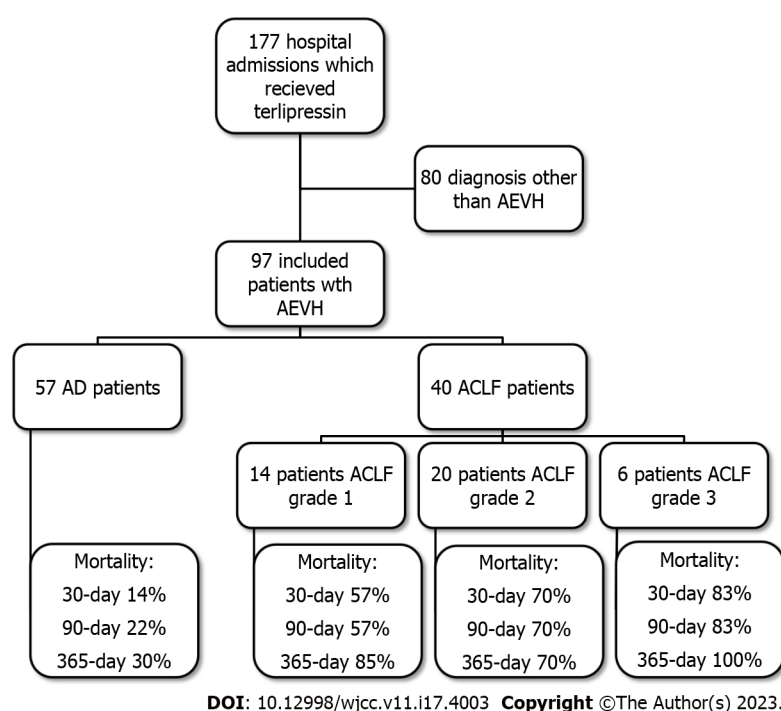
177 hospital admissions which recieved terlipressin

80 diagnosis other than AEVH

97 included patients wth AEVH

57 AD patients

40 ACLF patients

14 patients ACLF grade 1

20 patients ACLF grade 2

6 patients ACLF grade 3

Mortality:
30-day 14%
90-day 22%
365-day 30%

Mortality:
30-day 57%
90-day 57%
365-day 85%

Mortality:
30-day 70%
90-day 70%
365-day 70%

Mortality:
30-day 83%
90-day 83%
365-day 100%

DOI: 10.12998/wjcc.v11.i17.4003 Copyright ©The Author(s) 2023.